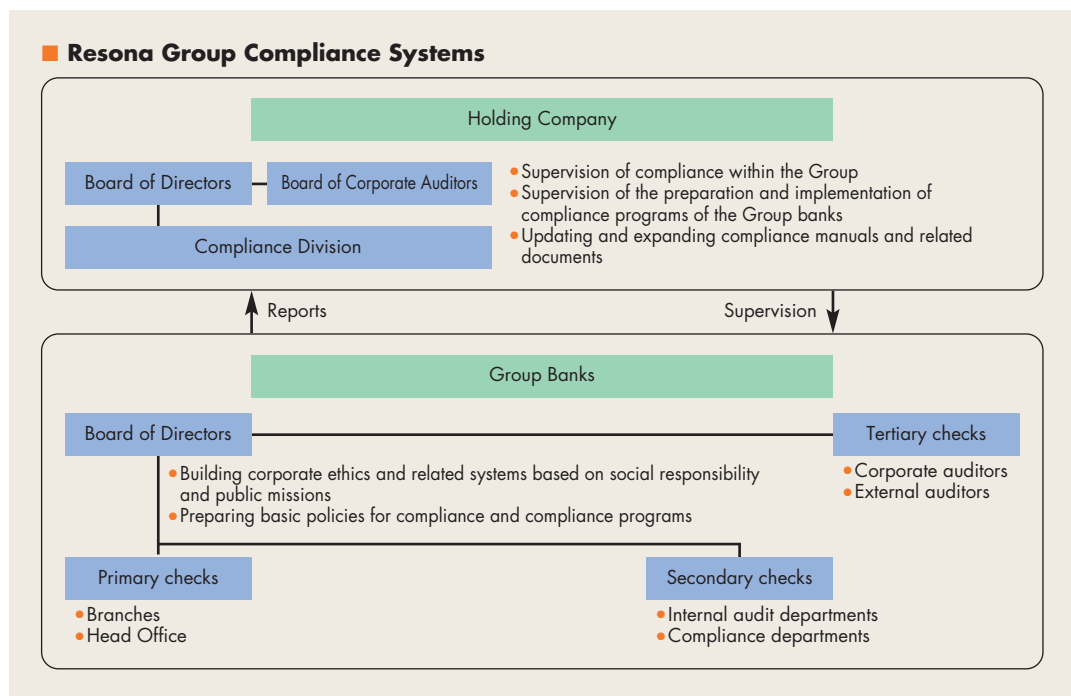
■ Resona Group Compliance Systems

Holding Company

Board of Directors

Board of Corporate Auditors

Compliance Division

• Supervision of compliance within the Group
• Supervision of the preparation and implementation of compliance programs of the Group banks
• Updating and expanding compliance manuals and related documents

Reports

Supervision

Group Banks

Board of Directors

Tertiary checks

• Corporate auditors
• External auditors

• Building corporate ethics and related systems based on social responsibility and public missions
• Preparing basic policies for compliance and compliance programs

Primary checks

• Branches
• Head Office

Secondary checks

• Internal audit departments
• Compliance departments